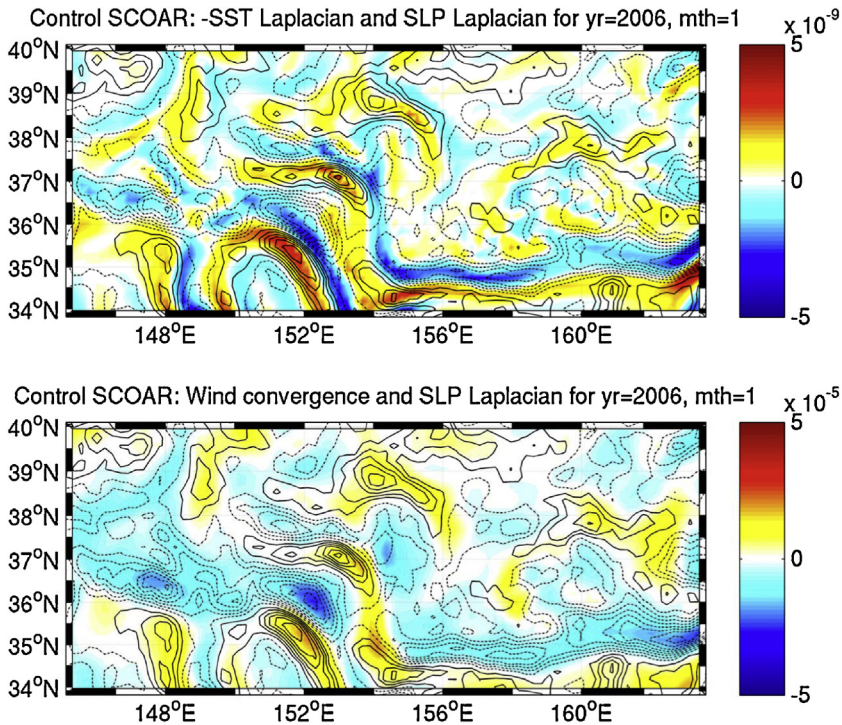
Control SCOAR: -SST Laplacian and SLP Laplacian for yr=2006, mth=1

$40^oN$
$39^oN$
$38^oN$
$37^oN$
$36^oN$
$35^oN$
$34^oN$

$148^oE$ $152^oE$ $156^oE$ $160^oE$

$x\ 10^{-9}$
5
0
-5

Control SCOAR: Wind convergence and SLP Laplacian for yr=2006, mth=1

$40^oN$
$39^oN$
$38^oN$
$37^oN$
$36^oN$
$35^oN$
$34^oN$

$148^oE$ $152^oE$ $156^oE$ $160^oE$

$x\ 10^{-5}$
5
0
-5